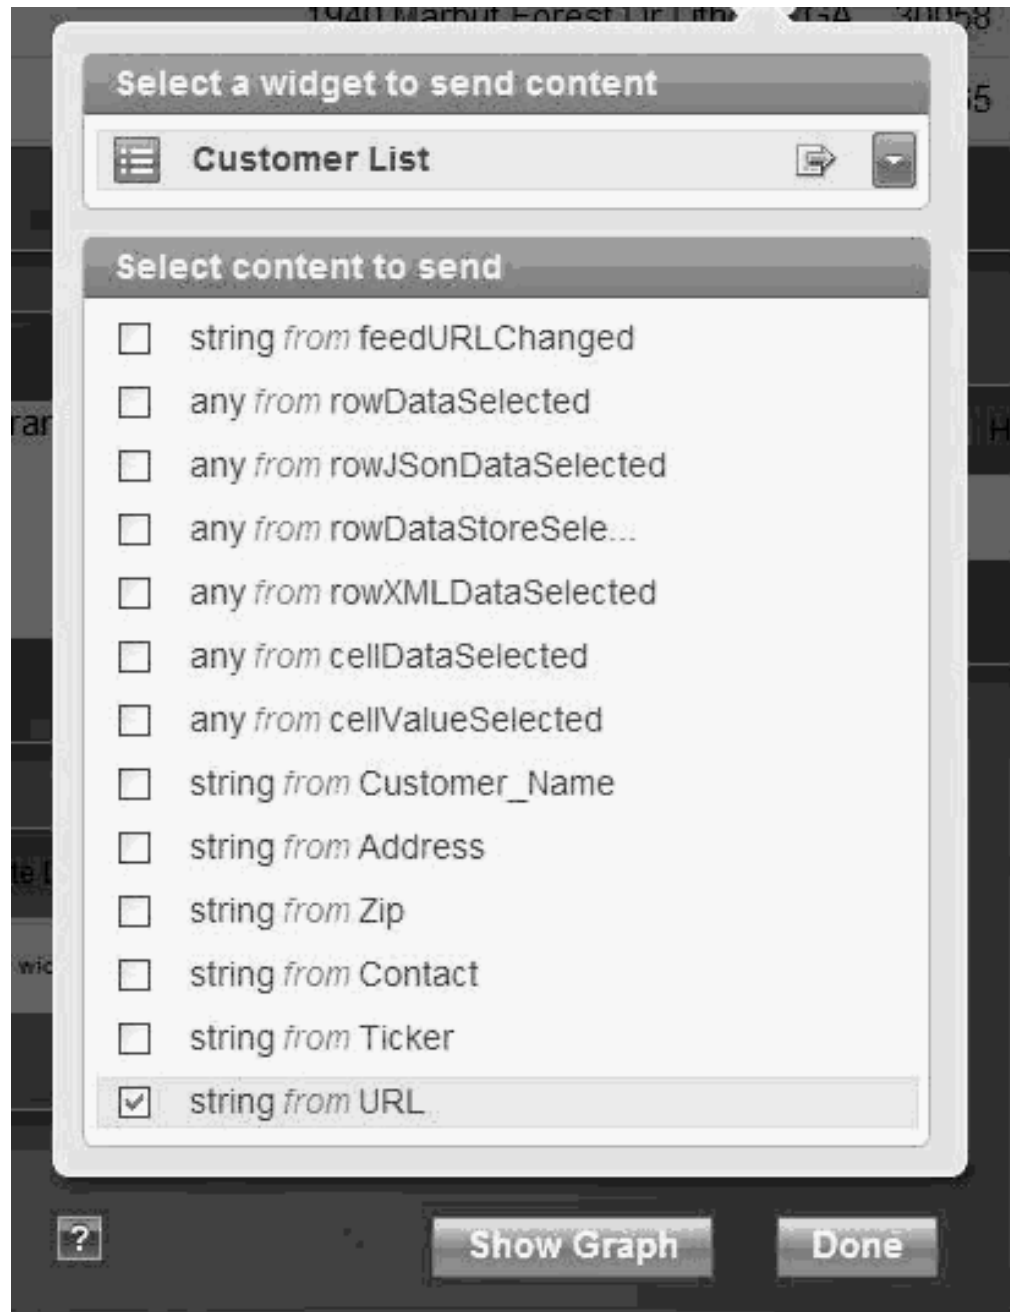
1940 Marbut Forest Cir Lith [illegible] GA 30058

35

ran

H

te

wic

Select a widget to send content

Customer List

Select content to send

string *from* feedURLChanged

any *from* rowDataSelected

any *from* rowJSonDataSelected

any *from* rowDataStoreSele...

any *from* rowXMLDataSelected

any *from* cellDataSelected

any *from* cellValueSelected

string *from* Customer_Name

string *from* Address

string *from* Zip

string *from* Contact

string *from* Ticker

string *from* URL

?

Show Graph

Done